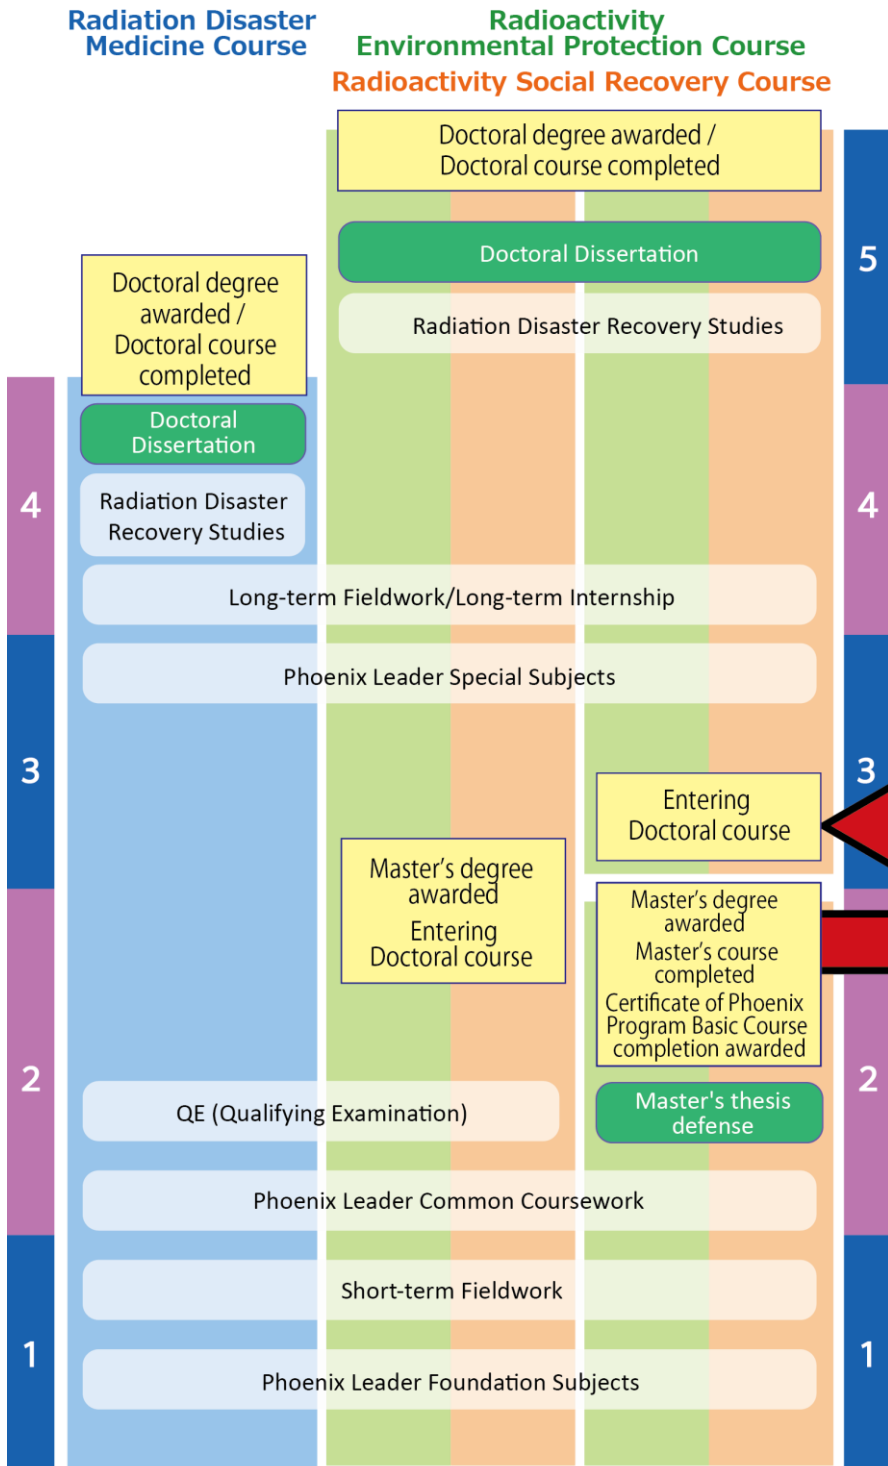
Radiation Disaster Medicine Course

Radioactivity Environmental Protection Course

Radioactivity Social Recovery Course

Doctoral degree awarded / Doctoral course completed

5

Doctoral Dissertation

Radiation Disaster Recovery Studies

Doctoral degree awarded / Doctoral course completed

Doctoral Dissertation

4

Radiation Disaster Recovery Studies

4

Long-term Fieldwork/Long-term Internship

Phoenix Leader Special Subjects

3

3

Entering Doctoral course

Master's degree awarded

Entering Doctoral course

Master's degree awarded

Master's course completed

Certificate of Phoenix Program Basic Course completion awarded

2

2

QE (Qualifying Examination)

Master's thesis defense

Phoenix Leader Common Coursework

Short-term Fieldwork

1

1

Phoenix Leader Foundation Subjects